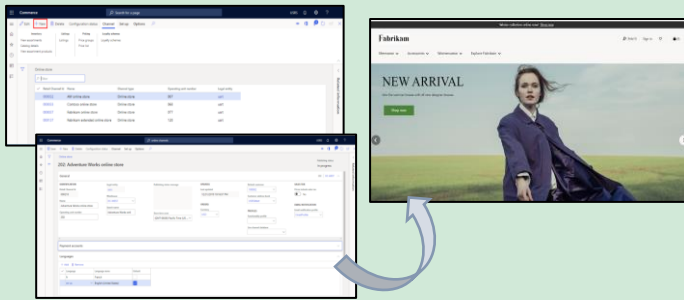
Commerce

Search for a page

Edit

New

Delete

Online stores

Search

Store number

Name

Channel type

Operating unit number

Legal entity

Commerce

Adventure Works online store

NEW ARRIVAL

Shop now

Fabrikam

Womenswear

Accessories

Menswear

Explore Fabrikam

Search

Sign in